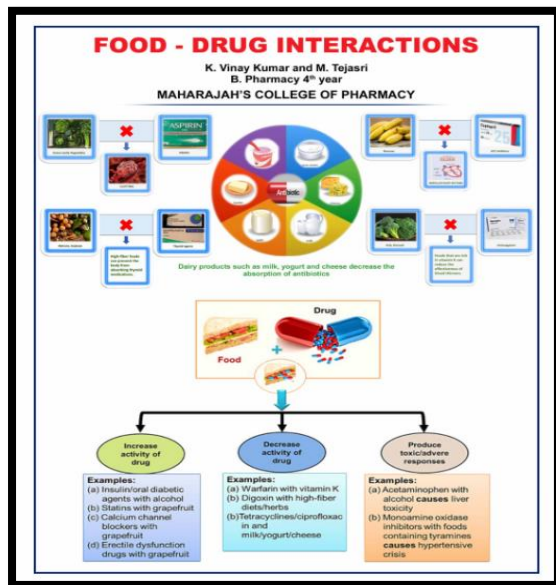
FOOD - DRUG INTERACTIONS

K. Vinay Kumar and M. Tejasri
B. Pharmacy 4$^{th}$ year

MAHARAJAH'S COLLEGE OF PHARMACY

ASPIRIN

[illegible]

Antibiotic

Dairy products such as milk, yogurt and cheese decrease the absorption of antibiotics

Drug

Food

Increase activity of drug

Decrease activity of drug

Produce toxic/advere responses

Examples:
(a) Insulin/oral diabetic agents with alcohol
(b) Statins with grapefruit
(c) Calcium channel blockers with grapefruit
(d) Erectile dysfunction drugs with grapefruit

Examples:
(a) Warfarin with vitamin K
(b) Digoxin with high-fiber diets/herbs
(b) Tetracyclines/ciprofloxacin and milk/yogurt/cheese

Examples:
(a) Acetaminophen with alcohol causes liver toxicity
(b) Monoamine oxidase inhibitors with foods containing tyramines causes hypertensive crisis